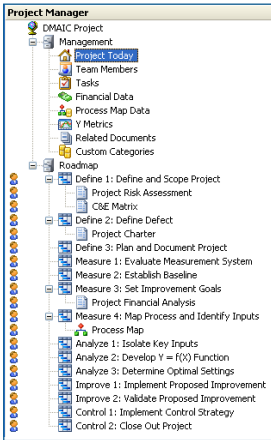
Project Manager
DMAIC Project
Management
Project Today
Team Members
Tasks
Financial Data
Process Map Data
Y Metrics
Related Documents
Custom Categories
Roadmap
Define 1: Define and Scope Project
Project Risk Assessment
C&E Matrix
Define 2: Define Defect
Project Charter
Define 3: Plan and Document Project
Measure 1: Evaluate Measurement System
Measure 2: Establish Baseline
Measure 3: Set Improvement Goals
Project Financial Analysis
Measure 4: Map Process and Identify Inputs
Process Map
Analyze 1: Isolate Key Inputs
Analyze 2: Develop Y = f(X) Function
Analyze 3: Determine Optimal Settings
Improve 1: Implement Proposed Improvement
Improve 2: Validate Proposed Improvement
Control 1: Implement Control Strategy
Control 2: Close Out Project